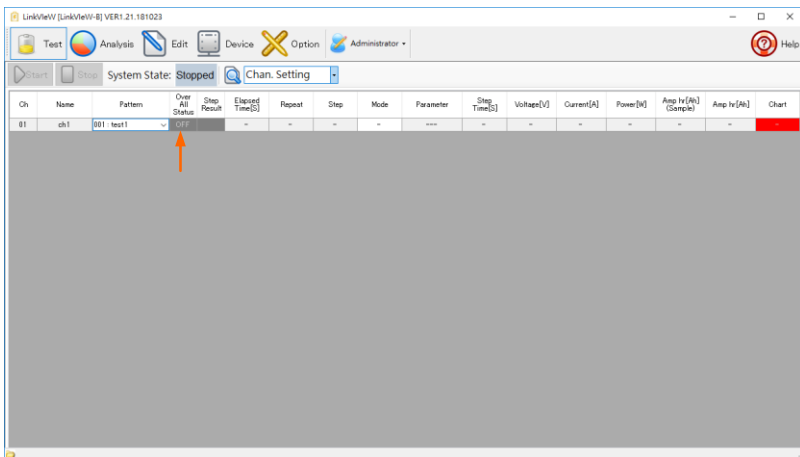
LinkVieW [LinkVieW-B] VER1.21.181023

Test Analysis Edit Device Option Administrator Help

Start Stop System State: Stopped Chan. Setting

| Ch | Name | Pattern | Over All Status | Step Result | Elapsed Time[S] | Repeat | Step | Mode | Parameter | Step Time[S] | Voltage[V] | Current[A] | Power[W] | Amp hr[Ah] (Sample) | Amp hr[Ah] | Chart |
|---|---|---|---|---|---|---|---|---|---|---|---|---|---|---|---|---|
| 01 | ch1 | 001 : test1 | OFF | | – | – | – | – | ---- | – | – | – | – | – | – | – |